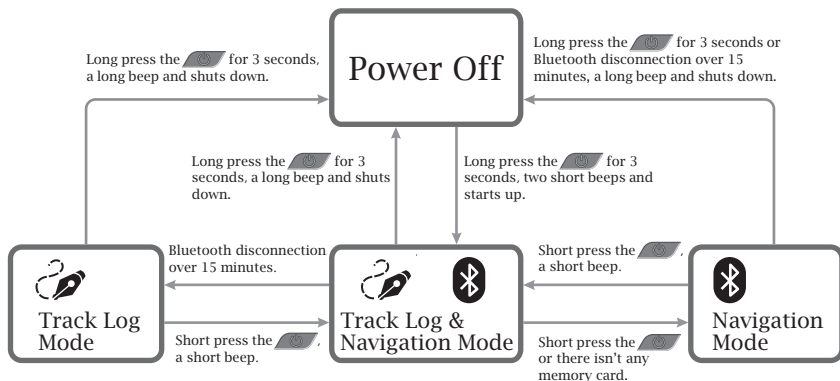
Power Off

Long press the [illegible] for 3 seconds, a long beep and shuts down.

Long press the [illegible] for 3 seconds or Bluetooth disconnection over 15 minutes, a long beep and shuts down.

Long press the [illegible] for 3 seconds, a long beep and shuts down.

Long press the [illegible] for 3 seconds, two short beeps and starts up.

Track Log Mode

Bluetooth disconnection over 15 minutes.

Short press the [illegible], a short beep.

Track Log & Navigation Mode

Short press the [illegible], a short beep.

Short press the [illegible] or there isn't any memory card.

Navigation Mode